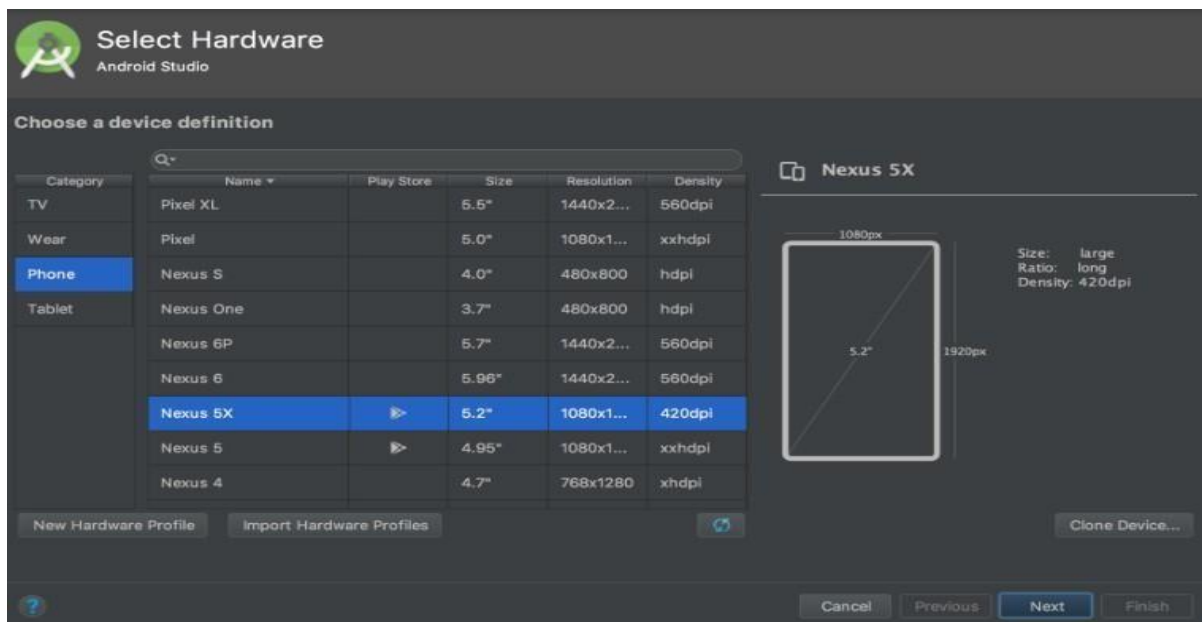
Select Hardware
Android Studio

Choose a device definition

Q▾

| Category |
|---|
| TV |
| Wear |
| Phone |
| Tablet |

| Name ▾ | Play Store | Size | Resolution | Density |
|---|---|---|---|---|
| Pixel XL | | 5.5" | 1440x2... | 560dpi |
| Pixel | | 5.0" | 1080x1... | xxhdpi |
| Nexus S | | 4.0" | 480x800 | hdpi |
| Nexus One | | 3.7" | 480x800 | hdpi |
| Nexus 6P | | 5.7" | 1440x2... | 560dpi |
| Nexus 6 | | 5.96" | 1440x2... | 560dpi |
| Nexus 5X | ▶ | 5.2" | 1080x1... | 420dpi |
| Nexus 5 | ▶ | 4.95" | 1080x1... | xxhdpi |
| Nexus 4 | | 4.7" | 768x1280 | xhdpi |

Nexus 5X

1080px
5.2"
1920px

Size: large
Ratio: long
Density: 420dpi

New Hardware Profile
Import Hardware Profiles
Clone Device...

?
Cancel
Previous
Next
Finish